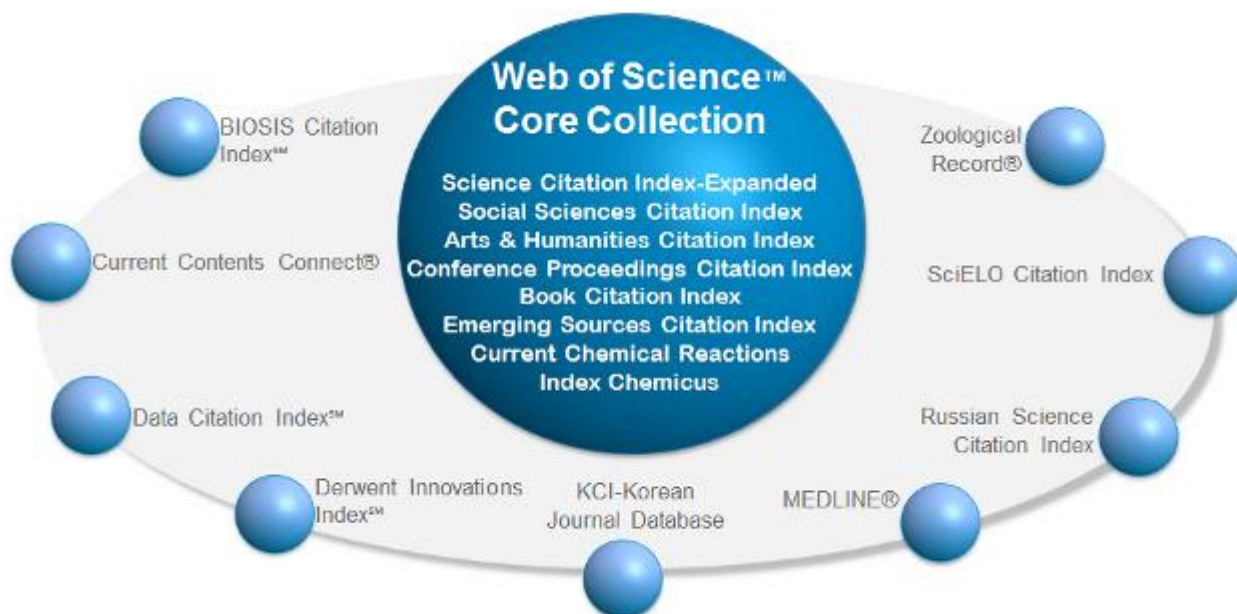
Web of Science™
Core Collection

Science Citation Index-Expanded
Social Sciences Citation Index
Arts & Humanities Citation Index
Conference Proceedings Citation Index
Book Citation Index
Emerging Sources Citation Index
Current Chemical Reactions
Index Chemicus

BIOSIS Citation Index℠

Zoological Record®

Current Contents Connect®

SciELO Citation Index

Data Citation Index℠

Russian Science Citation Index

Derwent Innovations Index℠

KCI-Korean Journal Database

MEDLINE®